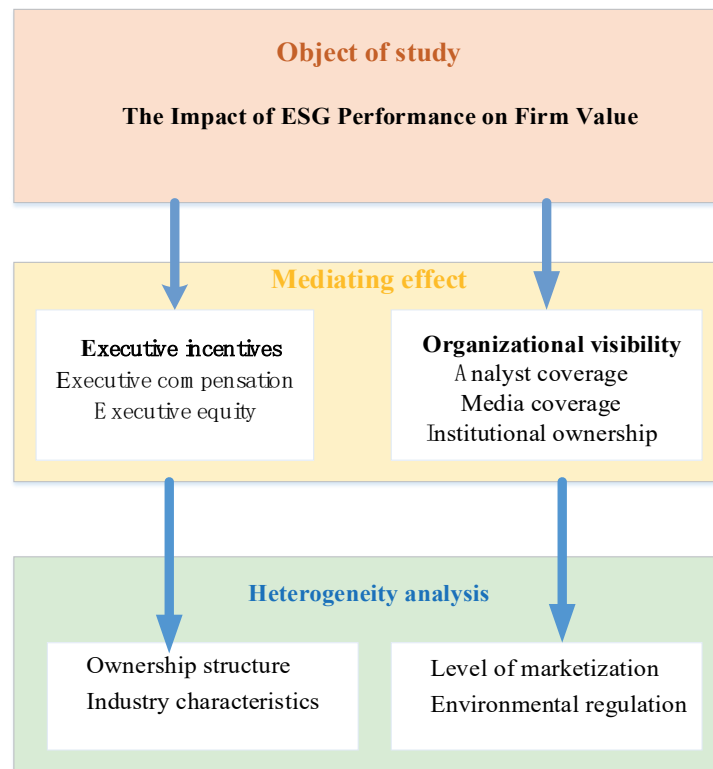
Object of study

The Impact of ESG Performance on Firm Value

Mediating effect

Executive incentives
Executive compensation
Executive equity

Organizational visibility
Analyst coverage
Media coverage
Institutional ownership

Heterogeneity analysis

Ownership structure
Industry characteristics

Level of marketization
Environmental regulation